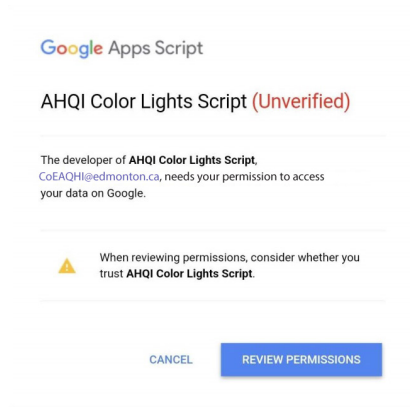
Google Apps Script

AHQI Color Lights Script (Unverified)

The developer of AHQI Color Lights Script, CoEAQHI@edmonton.ca, needs your permission to access your data on Google.

When reviewing permissions, consider whether you trust AHQI Color Lights Script.

CANCEL

REVIEW PERMISSIONS